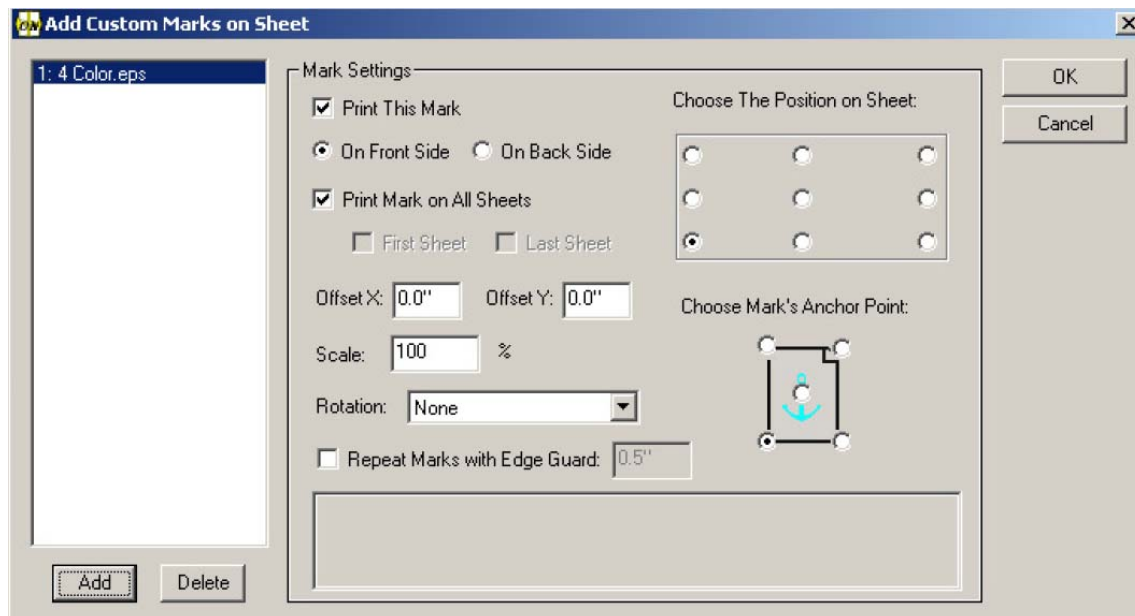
Add Custom Marks on Sheet

1: 4 Color.eps

Mark Settings

Print This Mark

On Front Side On Back Side

Print Mark on All Sheets

First Sheet Last Sheet

Offset X: 0.0" Offset Y: 0.0"

Scale: 100 %

Rotation: None

Repeat Marks with Edge Guard: 0.5"

Choose The Position on Sheet:

Choose Mark's Anchor Point:

OK

Cancel

Add Delete